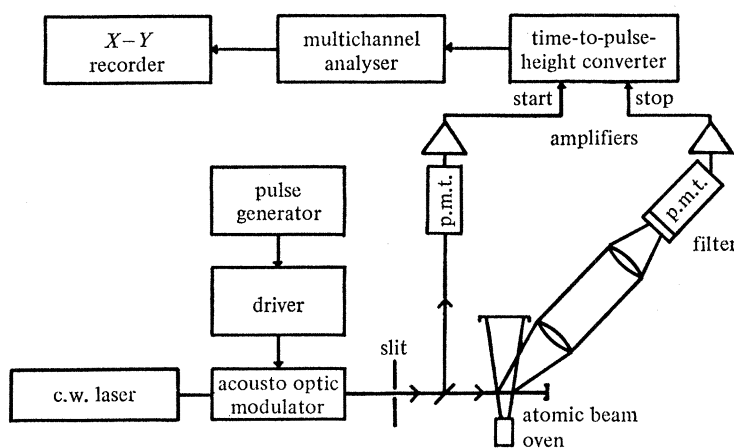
$X-Y$ recorder

multichannel analyser

time-to-pulse-height converter

start

stop

amplifiers

p.m.t.

p.m.t.

filter

pulse generator

driver

slit

c.w. laser

acousto optic modulator

atomic beam oven